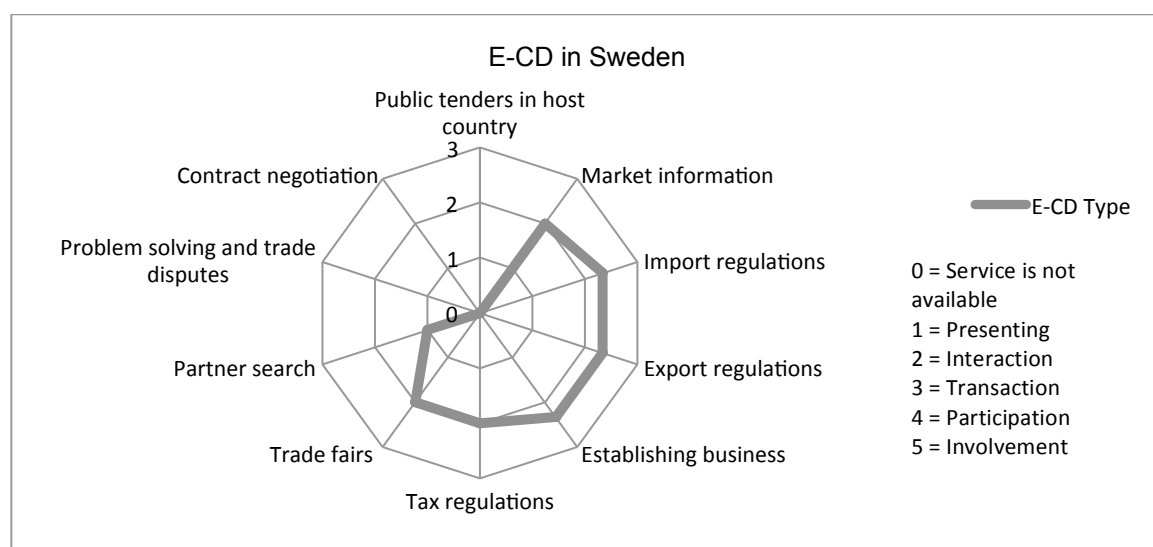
E-CD in Sweden

Public tenders in host country

3
2
1
0

Market information

Import regulations

Export regulations

Establishing business

Tax regulations

Trade fairs

Partner search

Problem solving and trade disputes

Contract negotiation

E-CD Type

0 = Service is not available
1 = Presenting
2 = Interaction
3 = Transaction
4 = Participation
5 = Involvement